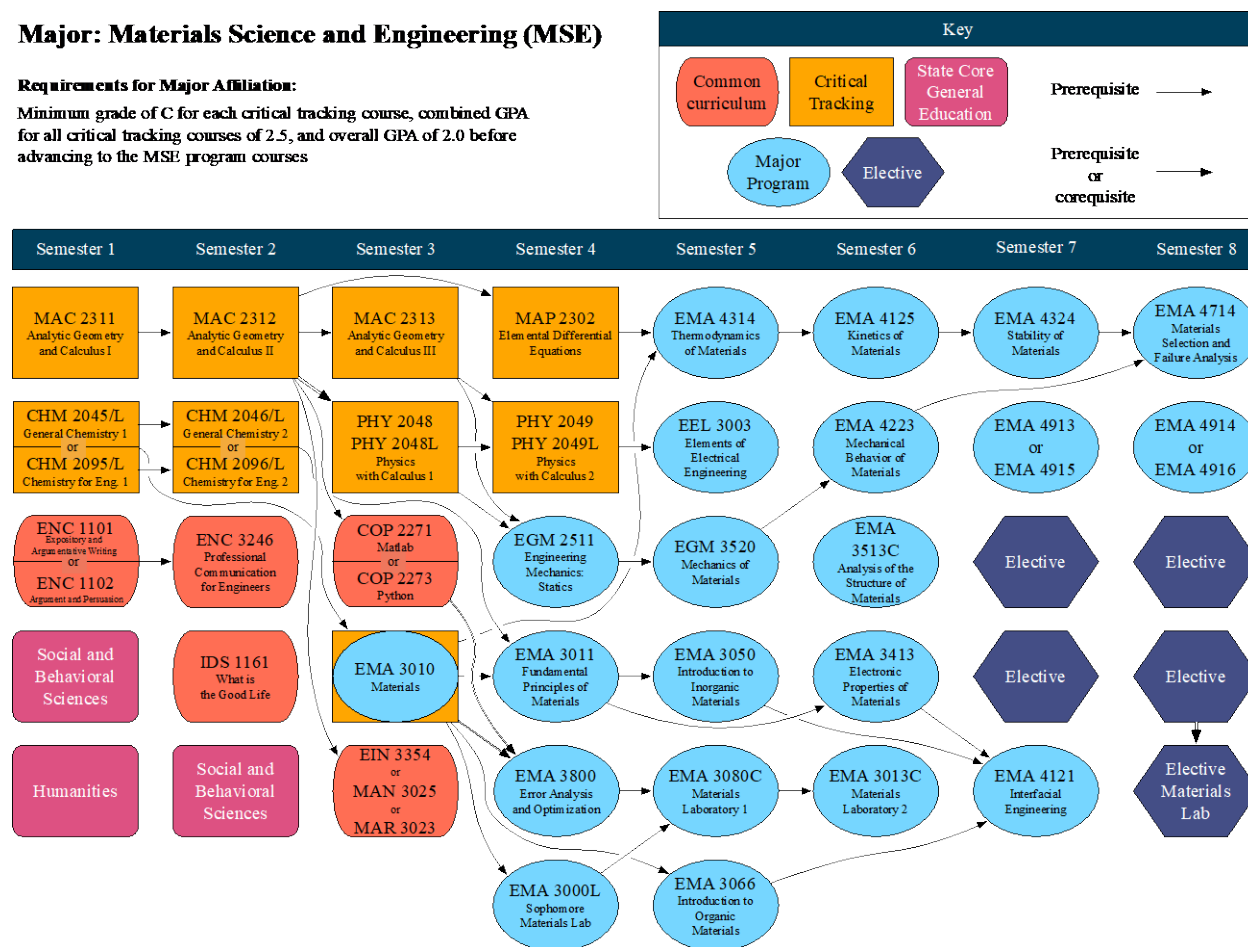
Major: Materials Science and Engineering (MSE)

Requirements for Major Affiliation:

Minimum grade of C for each critical tracking course, combined GPA for all critical tracking courses of 2.5, and overall GPA of 2.0 before advancing to the MSE program courses

Key

Common curriculum
Critical Tracking
State Core General Education
Prerequisite
Major Program
Elective
Prerequisite or corequisite

Semester 1
Semester 2
Semester 3
Semester 4
Semester 5
Semester 6
Semester 7
Semester 8

MAC 2311 Analytic Geometry and Calculus I
MAC 2312 Analytic Geometry and Calculus II
MAC 2313 Analytic Geometry and Calculus III
MAP 2302 Elemental Differential Equations
EMA 4314 Thermodynamics of Materials
EMA 4125 Kinetics of Materials
EMA 4324 Stability of Materials
EMA 4714 Materials Selection and Failure Analysis

CHM 2045/L General Chemistry 1 or CHM 2095/L Chemistry for Eng. 1
CHM 2046/L General Chemistry 2 or CHM 2096/L Chemistry for Eng. 2
PHY 2048 PHY 2048L Physics with Calculus 1
PHY 2049 PHY 2049L Physics with Calculus 2
EEL 3003 Elements of Electrical Engineering
EMA 4223 Mechanical Behavior of Materials
EMA 4913 or EMA 4915
EMA 4914 or EMA 4916

ENC 1101 Expository and Argumentative Writing or ENC 1102 Argument and Persuasion
ENC 3246 Professional Communication for Engineers
COP 2271 Matlab or COP 2273 Python
EGM 2511 Engineering Mechanics: Statics
EGM 3520 Mechanics of Materials
EMA 3513C Analysis of the Structure of Materials
Elective
Elective

Social and Behavioral Sciences
IDS 1161 What is the Good Life
EMA 3010 Materials
EMA 3011 Fundamental Principles of Materials
EMA 3050 Introduction to Inorganic Materials
EMA 3413 Electronic Properties of Materials
Elective
Elective

Humanities
Social and Behavioral Sciences
EIN 3354 or MAN 3025 or MAR 3023
EMA 3800 Error Analysis and Optimization
EMA 3080C Materials Laboratory 1
EMA 3013C Materials Laboratory 2
EMA 4121 Interfacial Engineering
Elective Materials Lab

EMA 3000L Sophomore Materials Lab
EMA 3066 Introduction to Organic Materials